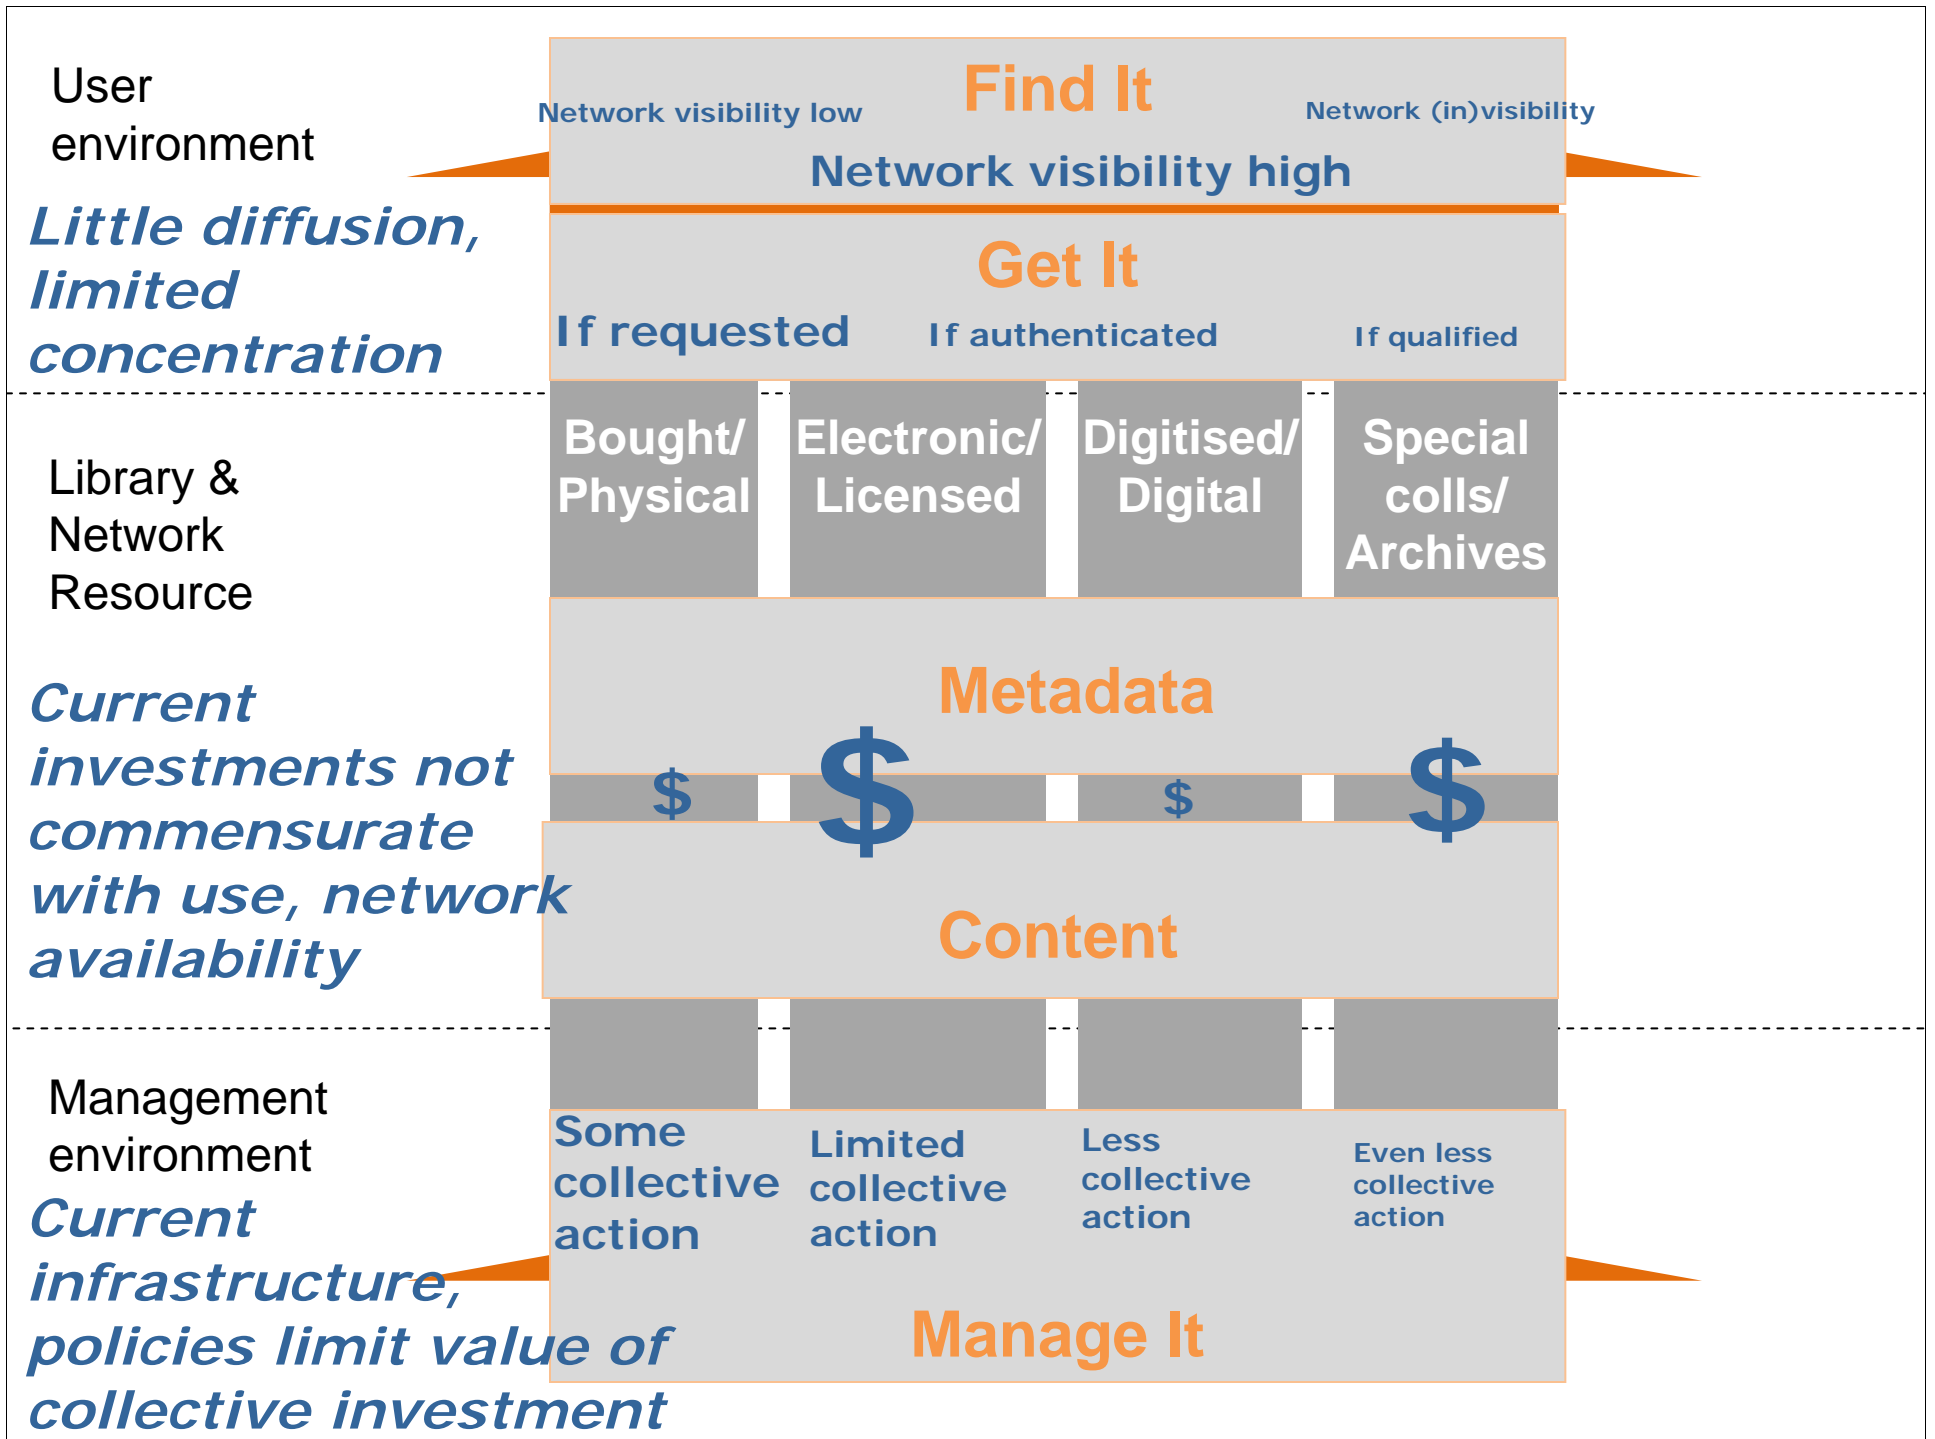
User environment

Find It

Network visibility low

Network (in)visibility

Network visibility high

Little diffusion, limited concentration

Get It

If requested

If authenticated

If qualified

Library & Network Resource

Bought/ Physical

Electronic/ Licensed

Digitised/ Digital

Special colls/ Archives

Current investments not commensurate with use, network availability

Metadata

$

$

$

$

Content

Management environment

Some collective action

Limited collective action

Less collective action

Even less collective action

Current infrastructure, policies limit value of collective investment

Manage It